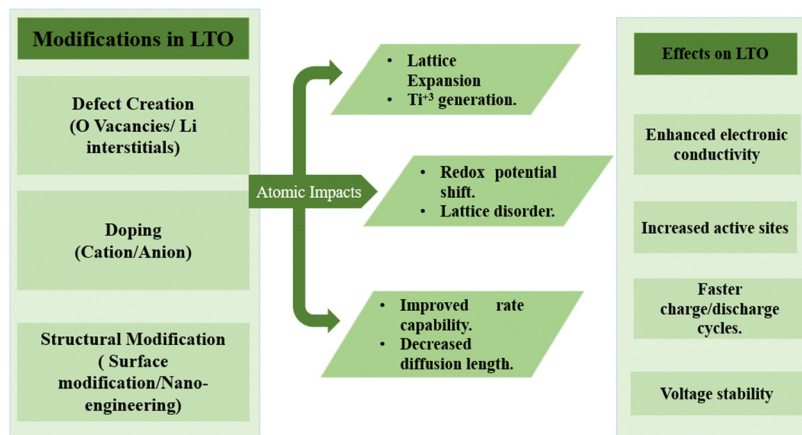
Modifications in LTO

Defect Creation (O Vacancies/ Li interstitials)

Doping (Cation/Anion)

Structural Modification ( Surface modification/Nano-engineering)

Atomic Impacts

• Lattice Expansion
• Ti$^{+3}$ generation.

• Redox potential shift.
• Lattice disorder.

• Improved rate capability.
• Decreased diffusion length.

Effects on LTO

Enhanced electronic conductivity

Increased active sites

Faster charge/discharge cycles.

Voltage stability